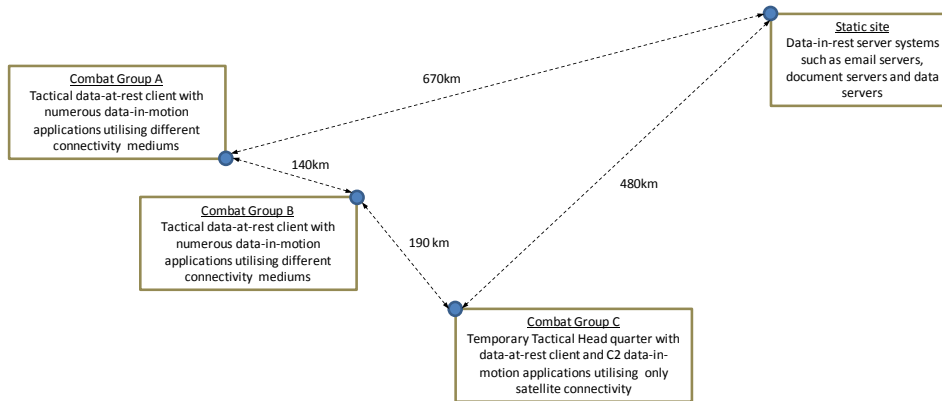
Static site
Data-in-rest server systems such as email servers, document servers and data servers

Combat Group A
Tactical data-at-rest client with numerous data-in-motion applications utilising different connectivity mediums

670km

140km

480km

Combat Group B
Tactical data-at-rest client with numerous data-in-motion applications utilising different connectivity mediums

190 km

Combat Group C
Temporary Tactical Head quarter with data-at-rest client and C2 data-in-motion applications utilising only satellite connectivity